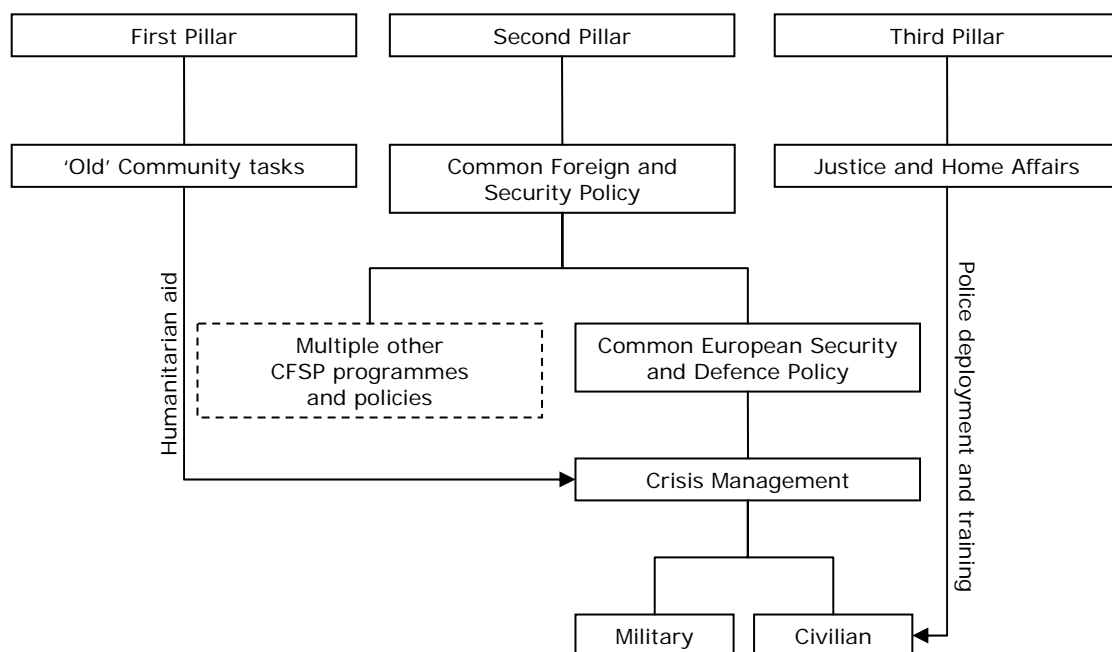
First Pillar

Second Pillar

Third Pillar

'Old' Community tasks

Common Foreign and Security Policy

Justice and Home Affairs

Humanitarian aid

Multiple other CFSP programmes and policies

Common European Security and Defence Policy

Police deployment and training

Crisis Management

Military

Civilian